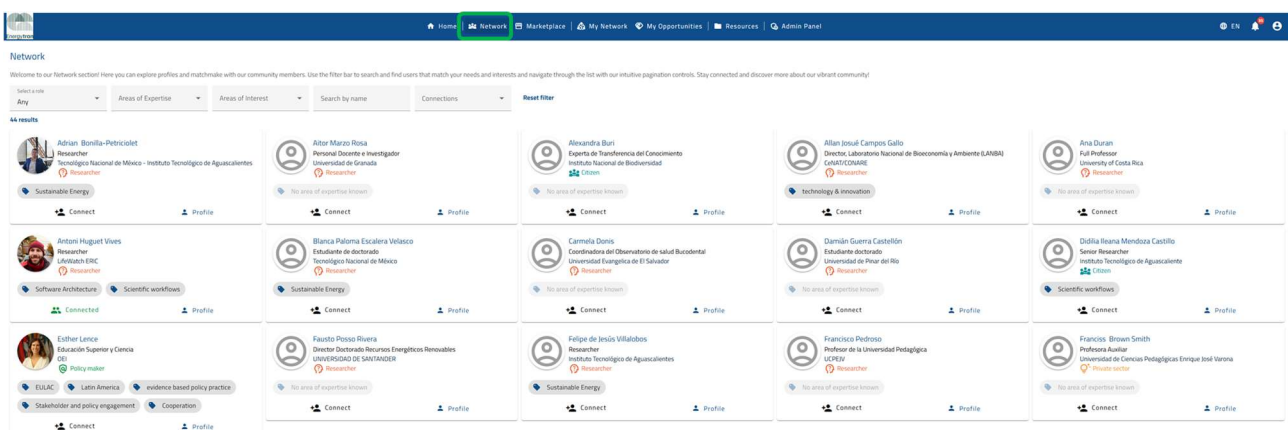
Home | Network | Marketplace | My Network | My Opportunities | Resources | Admin Panel

EN

Network

Welcome to our Network section! Here you can explore profiles and matchmake with our community members. Use the filter bar to search and find users that match your needs and interests and navigate through the list with our intuitive pagination controls. Stay connected and discover more about our vibrant community!

Select a role
Any

Areas of Expertise

Areas of Interest

Search by name

Connections

Reset filter

44 results

Adrian Bonilla-Petriciolet
Researcher
Tecnológico Nacional de México - Instituto Tecnológico de Aguascalientes
Researcher
Sustainable Energy
Connect
Profile

Aitor Marzo Rosa
Personal Docente e Investigador
Universidad de Granada
Researcher
No area of expertise known
Connect
Profile

Alexandra Buri
Experta de Transferencia del Conocimiento
Instituto Nacional de Biodiversidad
Citizen
No area of expertise known
Connect
Profile

Allan Josué Campos Gallo
Director, Laboratorio Nacional de Bioeconomía y Ambiente (LANBA)
CeNAT/CONARE
Researcher
technology & innovation
Connect
Profile

Ana Duran
Full Professor
University of Costa Rica
Researcher
No area of expertise known
Connect
Profile

Antoni Huguet Vives
Researcher
LifeWatch ERIC
Researcher
Software Architecture
Scientific workflows
Connected
Profile

Blanca Paloma Escalera Velasco
Estudiante de doctorado
Tecnológico Nacional de México
Researcher
Sustainable Energy
Connect
Profile

Carmela Donis
Coordinadora del Observatorio de salud Bucodental
Universidad Evangelica de El Salvador
Researcher
No area of expertise known
Connect
Profile

Damián Guerra Castellón
Estudiante doctorado
Universidad de Pinar del Rio
Researcher
No area of expertise known
Connect
Profile

Didilia Ileana Mendoza Castillo
Senior Researcher
Instituto Tecnológico de Aguascaliente
Citizen
Scientific workflows
Connect
Profile

Esther Lence
Educación Superior y Ciencia
OEI
Policy maker
EULAC
Latin America
evidence based policy practice
Stakeholder and policy engagement
Cooperation
Connect
Profile

Fausto Posso Rivera
Director Doctorado Recursos Energéticos Renovables
UNIVERSIDAD DE SANTANDER
Researcher
No area of expertise known
Connect
Profile

Felipe de Jesús Villalobos
Researcher
Instituto Tecnológico de Aguascalientes
Researcher
Sustainable Energy
Connect
Profile

Francisco Pedroso
Profesor de la Universidad Pedagógica
UCPEJV
Researcher
No area of expertise known
Connect
Profile

Franciss Brown Smith
Profesora Auxiliar
Universidad de Ciencias Pedagógicas Enrique José Varona
Private sector
No area of expertise known
Connect
Profile